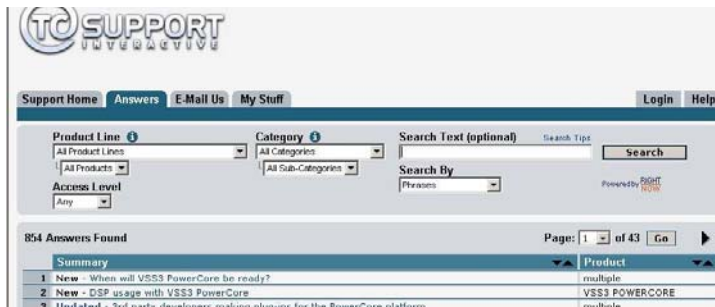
TC SUPPORT INTERACTIVE

Support Home | Answers | E-Mail Us | My Stuff | Login | Help

Product Line
All Product Lines
All Products
Access Level
Any

Category
All Categories
All Sub-Categories

Search Text (optional)
Search Tips
Search
Search By
Phrases
Powered by RIGHT NOW

854 Answers Found

Page: 1 of 43 Go

| | Summary | Product |
|---|---|---|
| 1 | New - When will VSS3 PowerCore be ready? | multiple |
| 2 | New - DSP usage with VSS3 PowerCore | VSS3 POWERCORE |
| 3 | Updated - 3rd party developers making plug-ins for the PowerCore platform | multiple |